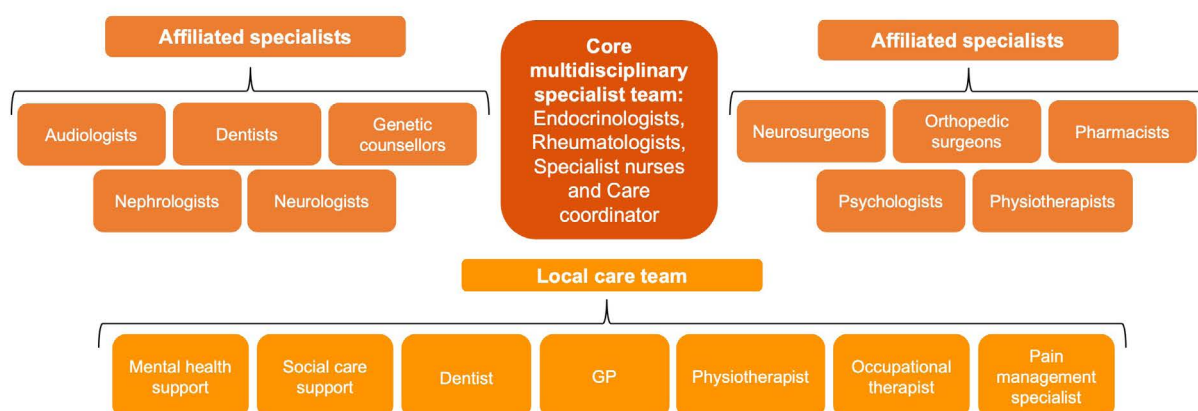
Affiliated specialists

Audiologists
Dentists
Genetic counsellors
Nephrologists
Neurologists

Core multidisciplinary specialist team: Endocrinologists, Rheumatologists, Specialist nurses and Care coordinator

Affiliated specialists

Neurosurgeons
Orthopedic surgeons
Pharmacists
Psychologists
Physiotherapists

Local care team

Mental health support
Social care support
Dentist
GP
Physiotherapist
Occupational therapist
Pain management specialist